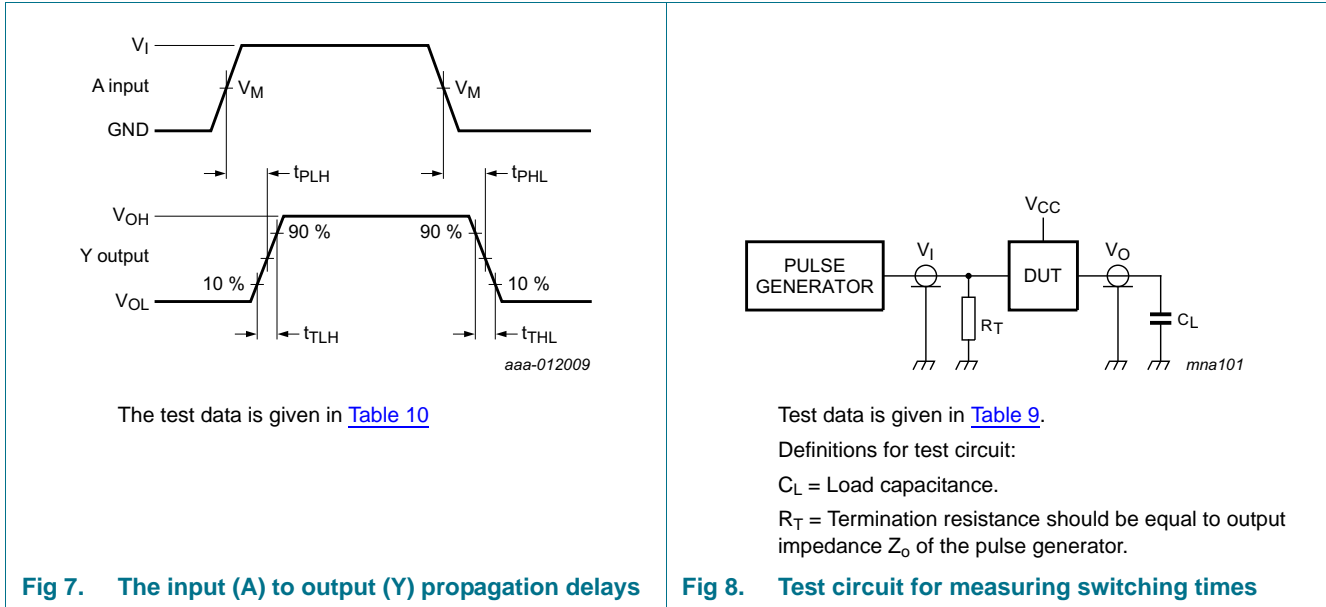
$V_I$

A input

$V_M$

$V_M$

GND

$t_{PLH}$

$t_{PHL}$

$V_{OH}$

90 %

90 %

Y output

10 %

10 %

$V_{OL}$

$t_{TLH}$

$t_{THL}$

aaa-012009

The test data is given in Table 10

Fig 7. The input (A) to output (Y) propagation delays

$V_{CC}$

PULSE GENERATOR

$V_I$

DUT

$V_O$

$R_T$

$C_L$

mna101

Test data is given in Table 9.

Definitions for test circuit:

$C_L$ = Load capacitance.

$R_T$ = Termination resistance should be equal to output impedance $Z_o$ of the pulse generator.

Fig 8. Test circuit for measuring switching times